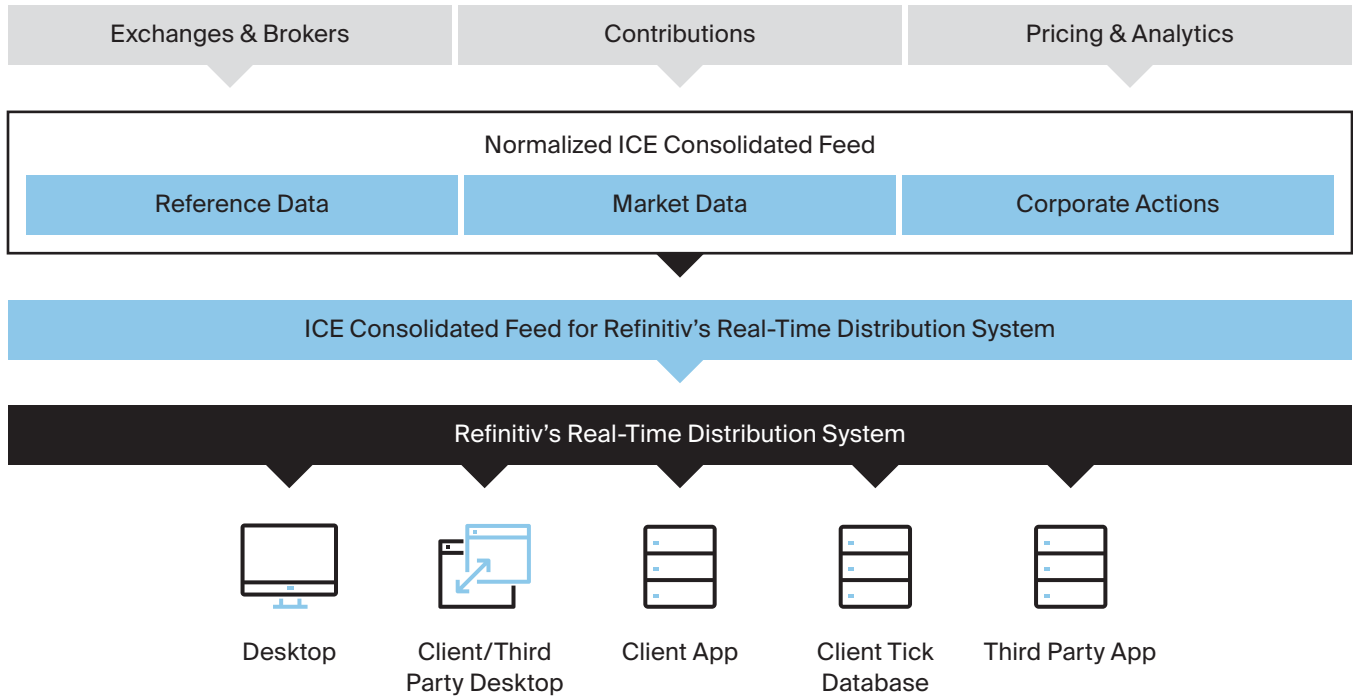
Exchanges & Brokers

Contributions

Pricing & Analytics

Normalized ICE Consolidated Feed

Reference Data

Market Data

Corporate Actions

ICE Consolidated Feed for Refinitiv’s Real-Time Distribution System

Refinitiv’s Real-Time Distribution System

Desktop

Client/Third Party Desktop

Client App

Client Tick Database

Third Party App